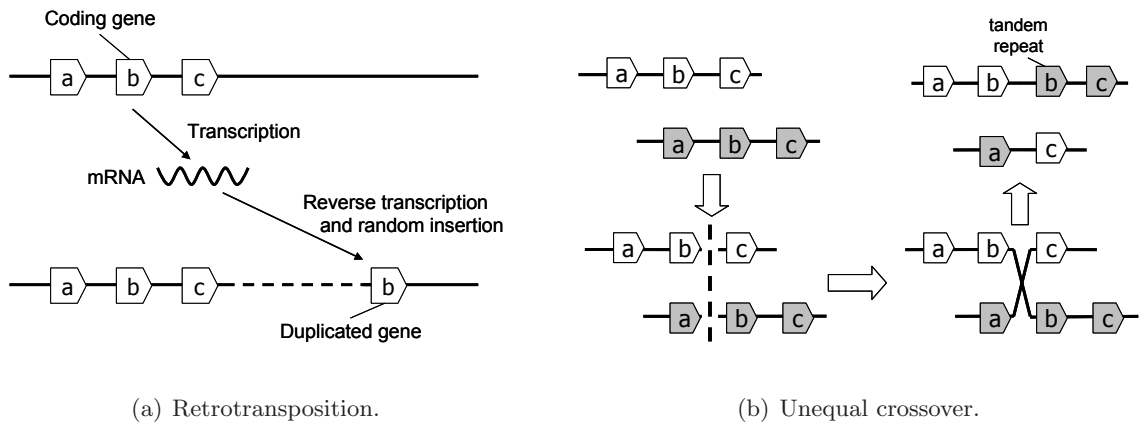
Coding gene

a b c

Transcription

mRNA

Reverse transcription and random insertion

a b c b

Duplicated gene

(a) Retrotransposition.

a b c

a b c

a b c

a b c

tandem repeat

a b b c

a c

a b c

a b c

(b) Unequal crossover.